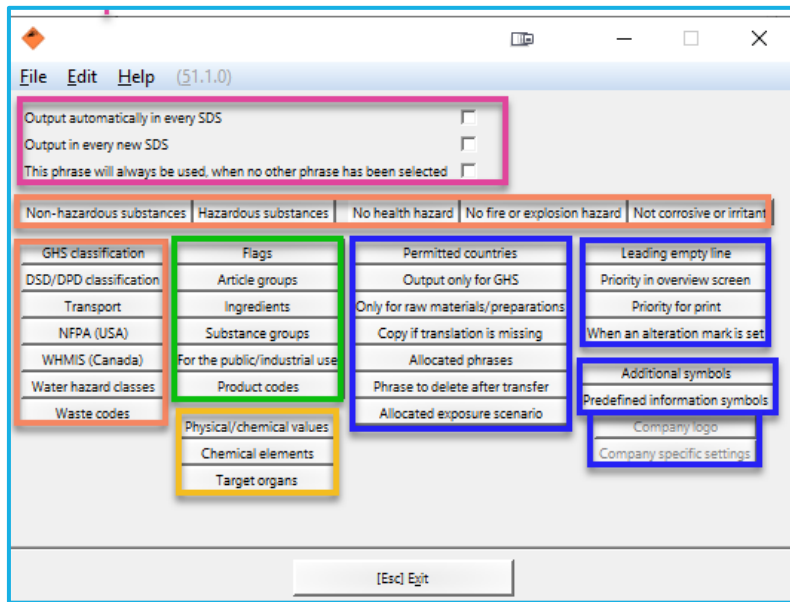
File Edit Help (51.1.0)

Output automatically in every SDS
Output in every new SDS
This phrase will always be used, when no other phrase has been selected

Non-hazardous substances
Hazardous substances
No health hazard
No fire or explosion hazard
Not corrosive or irritant

GHS classification
DSD/DPD classification
Transport
NFPA (USA)
WHMIS (Canada)
Water hazard classes
Waste codes

Flags
Article groups
Ingredients
Substance groups
For the public/industrial use
Product codes

Physical/chemical values
Chemical elements
Target organs

Permitted countries
Output only for GHS
Only for raw materials/preparations
Copy if translation is missing
Allocated phrases
Phrase to delete after transfer
Allocated exposure scenario

Leading empty line
Priority in overview screen
Priority for print
When an alteration mark is set

Additional symbols
Predefined information symbols

Company logo
Company specific settings

[Esc] Exit